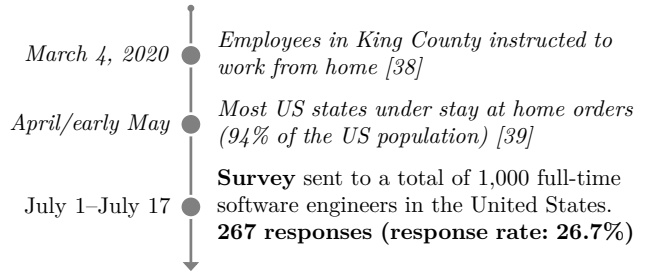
March 4, 2020
Employees in King County instructed to work from home [38]

April/early May
Most US states under stay at home orders (94% of the US population) [39]

July 1–July 17
Survey sent to a total of 1,000 full-time software engineers in the United States. 267 responses (response rate: 26.7%)